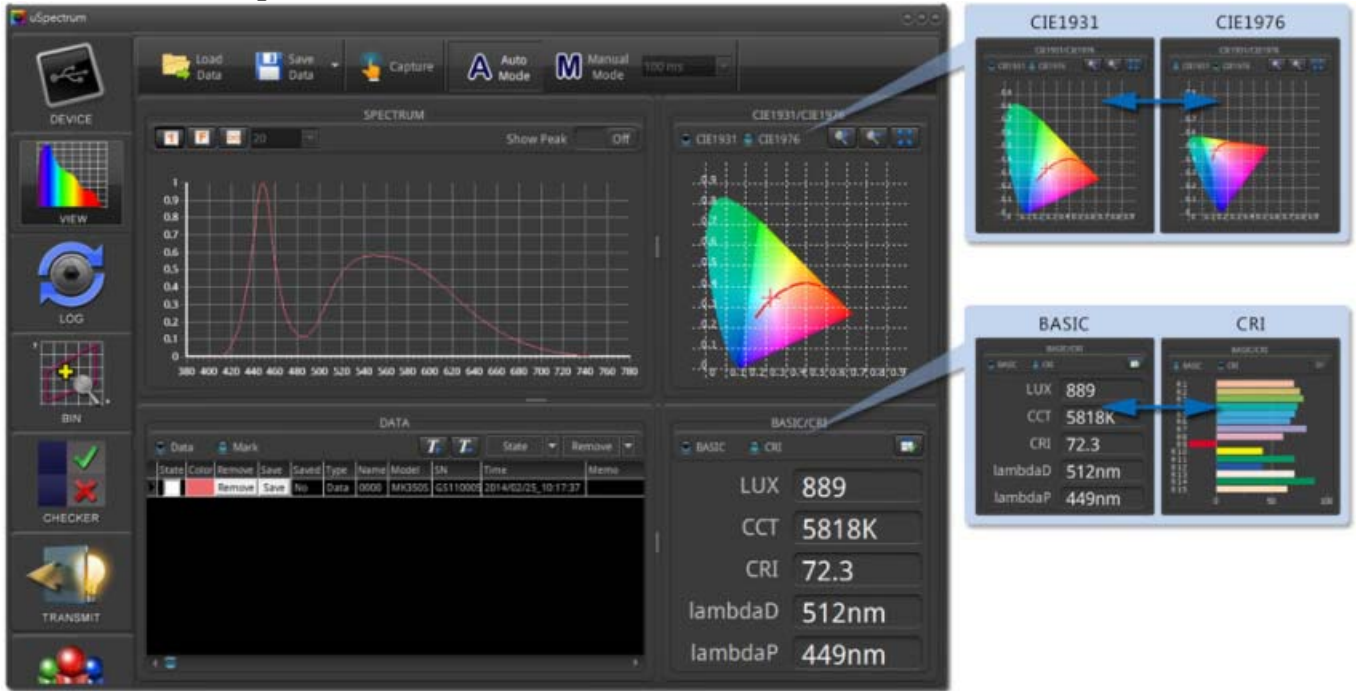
uSpectrum

DEVICE
VIEW
LOG
BIN
CHECKER
TRANSMIT

Load Data
Save Data
Capture
Auto Mode
Manual Mode
100 ms

SPECTRUM
20
Show Peak Off

1
0.9
0.8
0.7
0.6
0.5
0.4
0.3
0.2
0.1
0
380 400 420 440 460 480 500 520 540 560 580 600 620 640 660 680 700 720 740 760 780

CIE1931/CIE1976
CIE1931 CIE1976

DATA
Data Mark
State Remove

| State | Color | Remove | Save | Saved | Type | Name | Model | SN | Time | Memo |
|---|---|---|---|---|---|---|---|---|---|---|
| | | Remove | Save | No | Data | 0000 | MK350S | GS110005 | 2014/02/25_10:17:37 | |

BASIC/CRI
BASIC CRI
LUX 889
CCT 5818K
CRI 72.3
lambdaD 512nm
lambdaP 449nm

CIE1931
CIE1976

BASIC
CRI
LUX 889
CCT 5818K
CRI 72.3
lambdaD 512nm
lambdaP 449nm